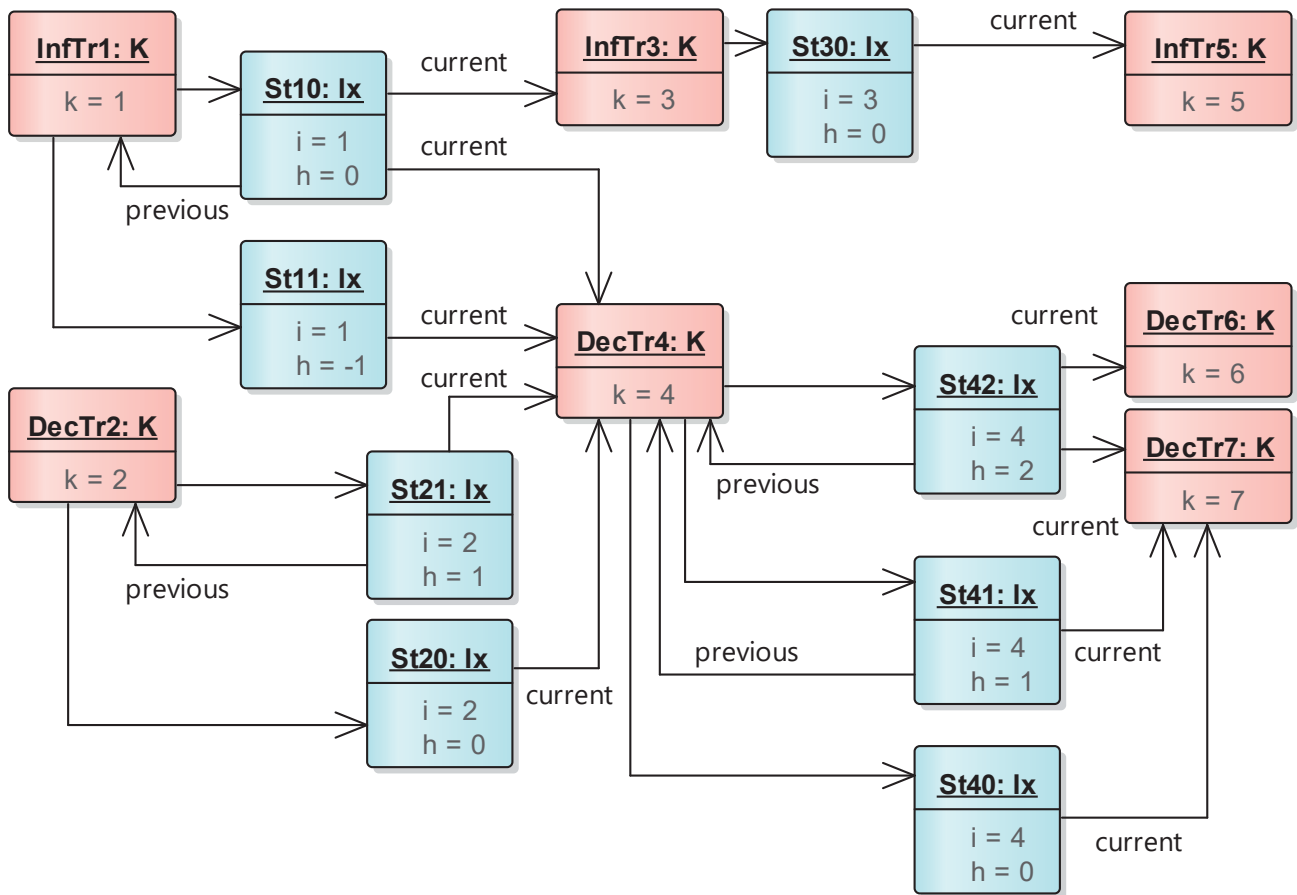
InfTr1: K
k = 1

St10: Ix
i = 1
h = 0

current

InfTr3: K
k = 3

St30: Ix
i = 3
h = 0

current

InfTr5: K
k = 5

current

previous

St11: Ix
i = 1
h = -1

current

DecTr4: K
k = 4

current

DecTr6: K
k = 6

St42: Ix
i = 4
h = 2

DecTr7: K
k = 7

current

DecTr2: K
k = 2

St21: Ix
i = 2
h = 1

previous

previous

current

St41: Ix
i = 4
h = 1

previous

current

St20: Ix
i = 2
h = 0

current

St40: Ix
i = 4
h = 0

current